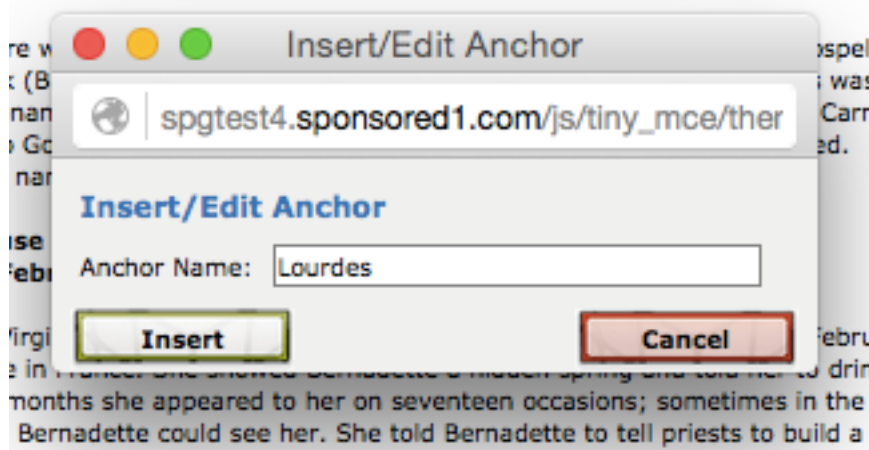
Insert/Edit Anchor

spgtest4.sponsored1.com/js/tiny_mce/ther

Insert/Edit Anchor

Anchor Name: Lourdes

Insert

Cancel

re w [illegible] ospel
(B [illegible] was
nan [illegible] Carr
Go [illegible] ed.
nar

se
Febr

Virgi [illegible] Febru
e in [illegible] to drin
months she appeared to her on seventeen occasions; sometimes in the
Bernadette could see her. She told Bernadette to tell priests to build a